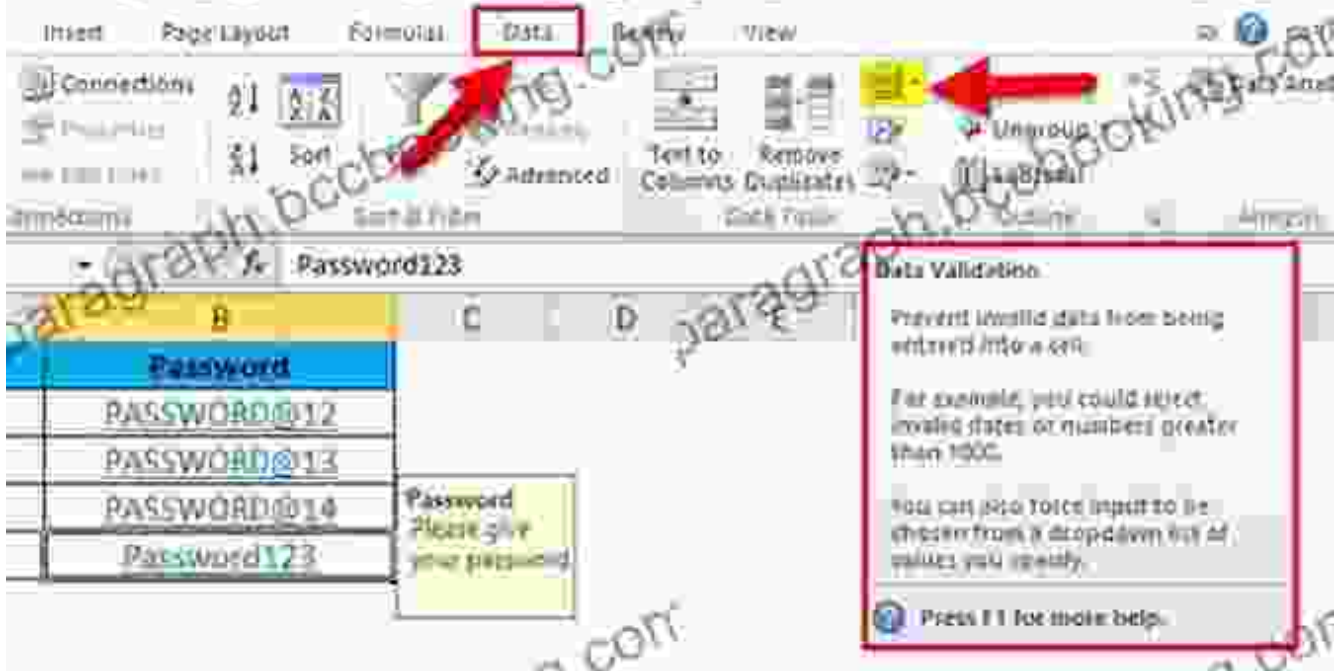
Insert Page Layout Formulas Data Review View

Connections
Properties
Edit Links
Connections

Sort

Advanced
Sort & Filter

Text to Columns
Remove Duplicates
Data Tools

Ungroup
Subtotal
Outline

Data Analysis
Analysis

Password123

B C D E

Password
PASSWORD@12
PASSWORD@13
PASSWORD@14
Password123

Password
Please give your password

Data Validation

Prevent invalid data from being entered into a cell.

For example, you could reject invalid dates or numbers greater than 1000.

You can also force input to be chosen from a dropdown list of values you specify.

Press F1 for more help.

paragraph.bccbooking.com
paragraph.bccbooking.com